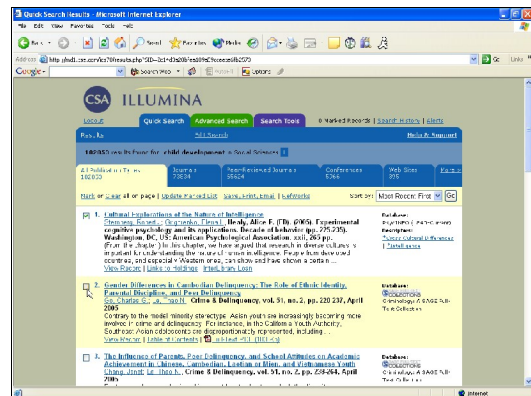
Quick Search Results - Microsoft Internet Explorer

File Edit View Favorites Tools Help

Back Search Favorites Media

Address http://md1.csa.com/ids70/results.php?SID=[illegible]

Google Search Web

Go Links

CSA ILLUMINA

Logout Quick Search Advanced Search Search Tools 0 Marked Records | Search History | Alerts

Results Edit Search Help & Support

180853 results found for: child development in Social Sciences

All Published Works 180853 | Journals 73834 | Peer-Reviewed Journals 55624 | Conferences 5766 | Web Sites 335 | Kn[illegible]

Mark or clear all on page | Update Marked List Save, Print, Email | Refworks Sort by: Most Recent First Go

1. Cultural Explorations of the Nature of Intelligence
Sternberg, Robert J.; Grigorenko, Elena L.; Healy, Alice F. (Ed). (2005). Experimental cognitive psychology and its applications. Decade of behavior (pp. 225-235). Washington, DC, US: American Psychological Association. xxiii, 265 pp.
(From the chapter) In this chapter, we have argued that research in diverse cultures is important for understanding the nature of human intelligence. People from diverse cultures, and especially Western ones, can show and have shown a certain ...
View Record | Link to Holdings | Interlibrary Loan
Database: PsycINFO (1806 - current)
Descriptors: Cross Cultural Differences ... Intelligence

2. Gender Differences in Cambodian Delinquency: The Role of Ethnic Identity, Parental Discipline, and Peer Delinquency
Go, Charles G.; Le, Thao N. Crime & Delinquency, vol. 51, no. 2, pp. 220-237, April 2005
Contrary to the model minority stereotype, Asian youths are increasingly becoming more involved in crime and delinquency. For instance, in the California Youth Authority, Southeast Asian adolescents are disproportionately represented, including ...
View Record | Table of Contents | Full-Text PDF (181 KB)
Database: COLLECTIONS Criminology: A SAGE Full-Text Collection

3. The Influence of Parents, Peer Delinquency, and School Attitudes on Academic Achievement in Chinese, Cambodian, Laotian or Mien, and Vietnamese Youth
Chang, Janet; Le, Thao N. Crime & Delinquency, vol. 51, no. 2, pp. 238-264, April 2005
Database: COLLECTIONS Criminology: A SAGE Full-Text Collection

Internet